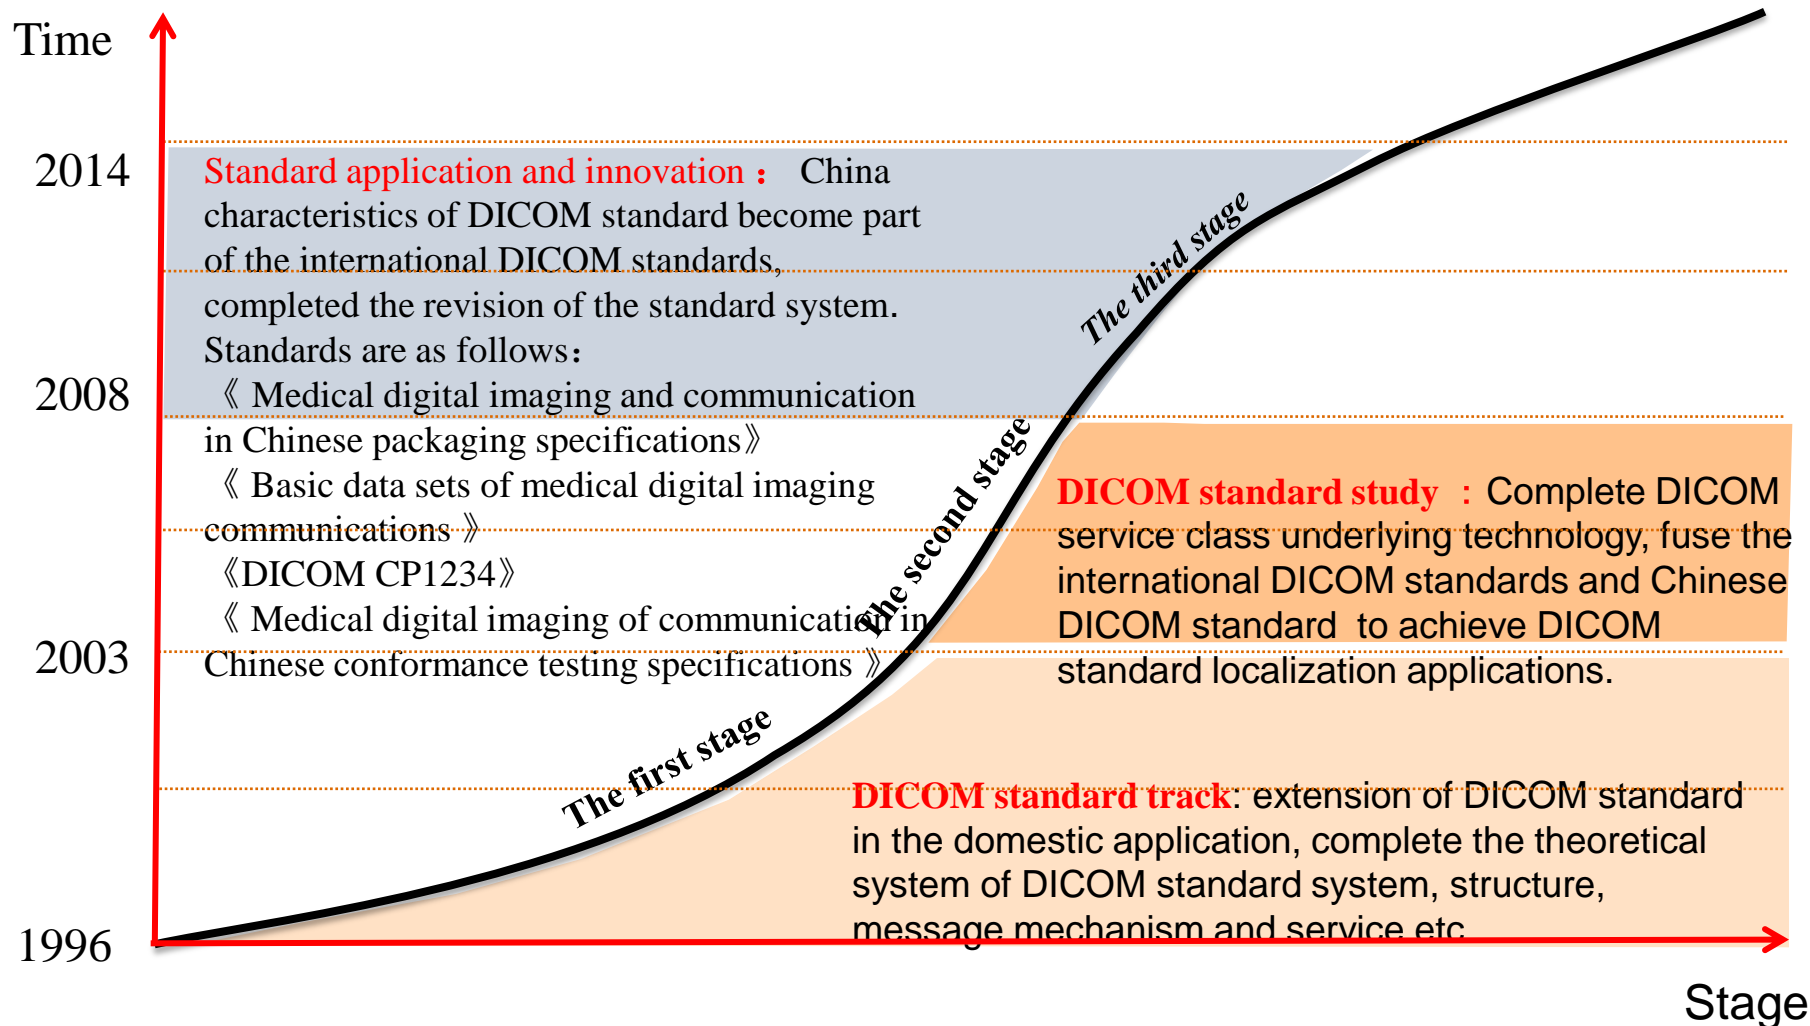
Time

2014

2008

2003

1996

Standard application and innovation： China characteristics of DICOM standard become part of the international DICOM standards, completed the revision of the standard system. Standards are as follows：
《 Medical digital imaging and communication in Chinese packaging specifications》
《 Basic data sets of medical digital imaging communications 》
《DICOM CP1234》
《 Medical digital imaging of communication in Chinese conformance testing specifications 》

The third stage

The second stage

The first stage

DICOM standard study ：Complete DICOM service class underlying technology, fuse the international DICOM standards and Chinese DICOM standard to achieve DICOM standard localization applications.

DICOM standard track: extension of DICOM standard in the domestic application, complete the theoretical system of DICOM standard system, structure, message mechanism and service etc.

Stage